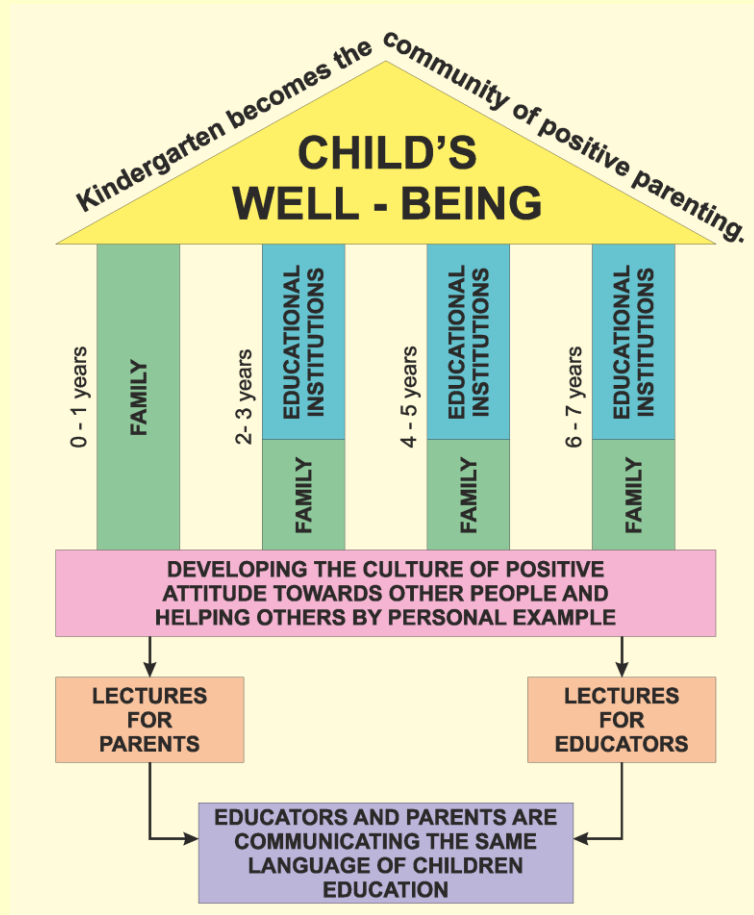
Kindergarten becomes the community of positive parenting.

CHILD'S WELL - BEING

0 - 1 years
FAMILY

2- 3 years
EDUCATIONAL INSTITUTIONS
FAMILY

4 - 5 years
EDUCATIONAL INSTITUTIONS
FAMILY

6 - 7 years
EDUCATIONAL INSTITUTIONS
FAMILY

DEVELOPING THE CULTURE OF POSITIVE ATTITUDE TOWARDS OTHER PEOPLE AND HELPING OTHERS BY PERSONAL EXAMPLE

LECTURES FOR PARENTS

LECTURES FOR EDUCATORS

EDUCATORS AND PARENTS ARE COMMUNICATING THE SAME LANGUAGE OF CHILDREN EDUCATION